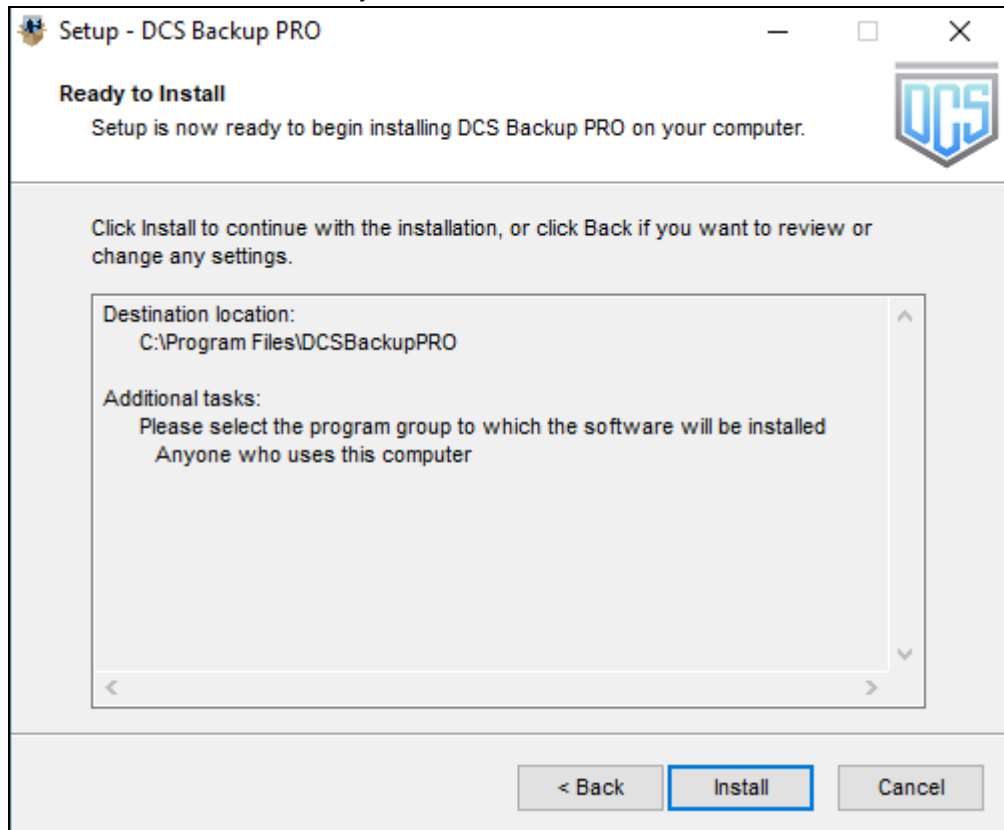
Setup - DCS Backup PRO

Ready to Install
Setup is now ready to begin installing DCS Backup PRO on your computer.

DCS

Click Install to continue with the installation, or click Back if you want to review or change any settings.

Destination location:
C:\Program Files\DCSBackupPRO

Additional tasks:
Please select the program group to which the software will be installed
Anyone who uses this computer

< Back
Install
Cancel